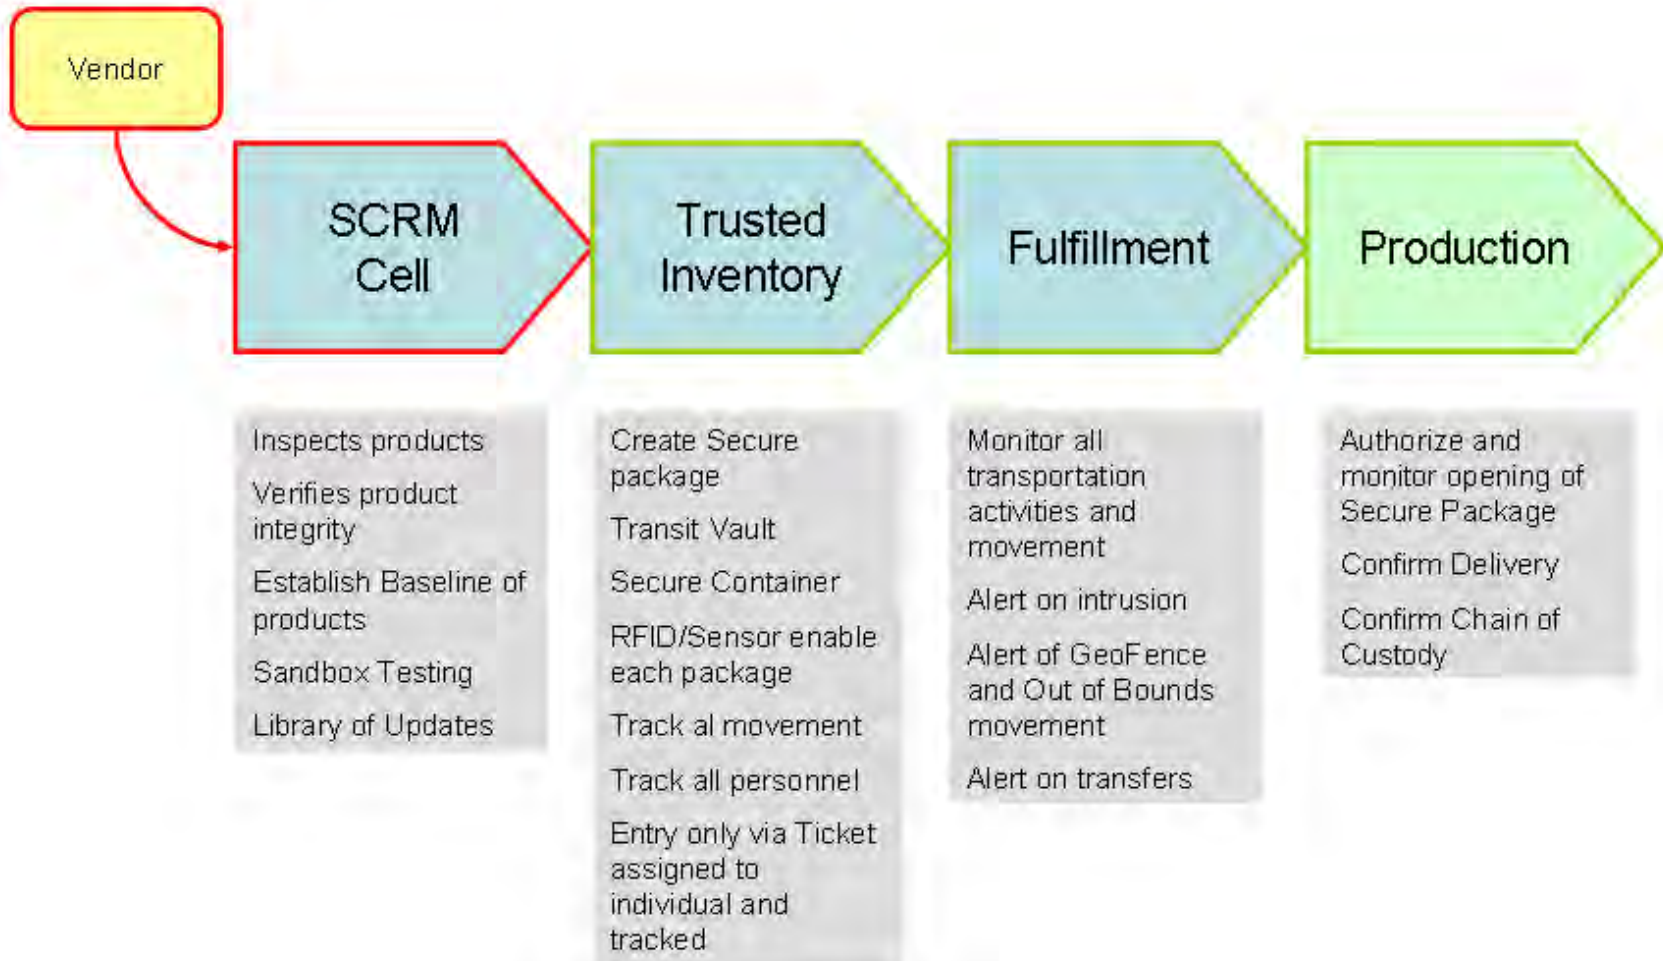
Vendor

SCRM Cell

Trusted Inventory

Fulfillment

Production

Inspects products

Verifies product integrity

Establish Baseline of products

Sandbox Testing

Library of Updates

Create Secure package

Transit Vault

Secure Container

RFID/Sensor enable each package

Track al movement

Track all personnel

Entry only via Ticket assigned to individual and tracked

Monitor all transportation activities and movement

Alert on intrusion

Alert of GeoFence and Out of Bounds movement

Alert on transfers

Authorize and monitor opening of Secure Package

Confirm Delivery

Confirm Chain of Custody